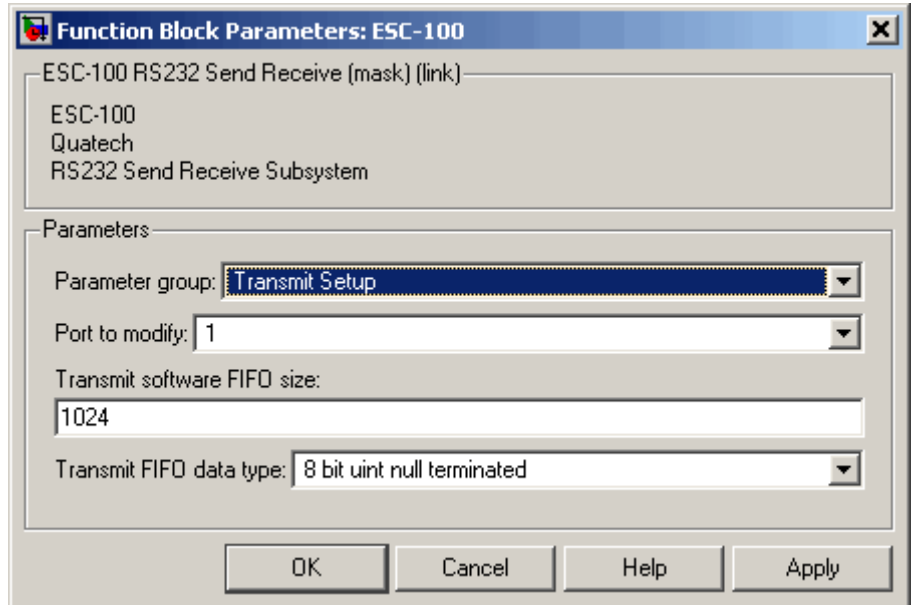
Function Block Parameters: ESC-100

ESC-100 RS232 Send Receive (mask) (link)

ESC-100
Quatech
RS232 Send Receive Subsystem

Parameters

Parameter group: Transmit Setup

Port to modify: 1

Transmit software FIFO size:

1024

Transmit FIFO data type: 8 bit uint null terminated

OK Cancel Help Apply